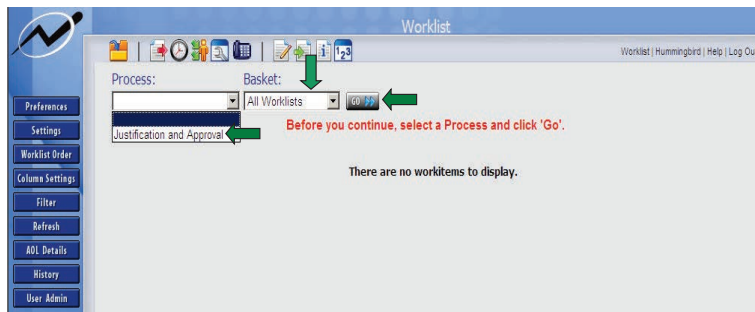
Worklist

Worklist | Hummingbird | Help | Log Ou

Process:

Basket:

All Worklists

GO

Justification and Approval

Before you continue, select a Process and click 'Go'.

There are no workitems to display.

Preferences

Settings

Worklist Order

Column Settings

Filter

Refresh

AOL Details

History

User Admin